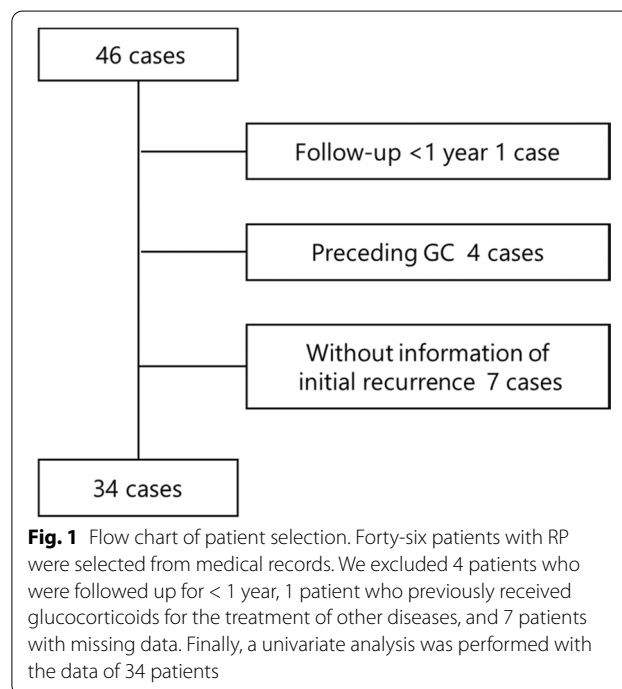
46 cases

Follow-up <1 year 1 case

Preceding GC 4 cases

Without information of initial recurrence 7 cases

34 cases

**Fig. 1** Flow chart of patient selection. Forty-six patients with RP were selected from medical records. We excluded 4 patients who were followed up for < 1 year, 1 patient who previously received glucocorticoids for the treatment of other diseases, and 7 patients with missing data. Finally, a univariate analysis was performed with the data of 34 patients